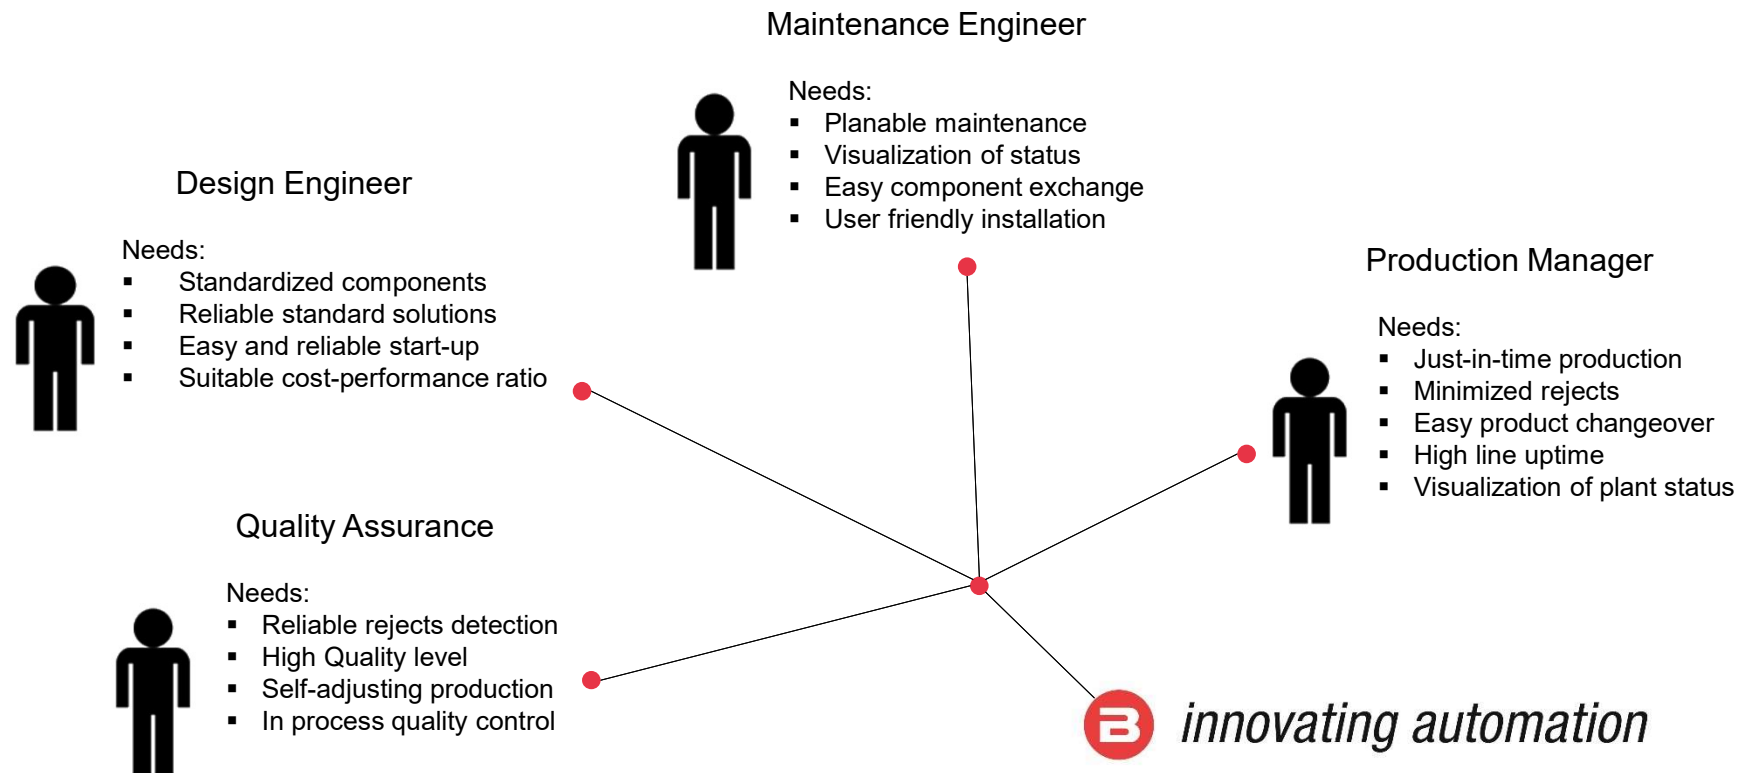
Maintenance Engineer

Needs:
▪ Planable maintenance
▪ Visualization of status
▪ Easy component exchange
▪ User friendly installation

Design Engineer

Needs:
▪ Standardized components
▪ Reliable standard solutions
▪ Easy and reliable start-up
▪ Suitable cost-performance ratio

Production Manager

Needs:
▪ Just-in-time production
▪ Minimized rejects
▪ Easy product changeover
▪ High line uptime
▪ Visualization of plant status

Quality Assurance

Needs:
▪ Reliable rejects detection
▪ High Quality level
▪ Self-adjusting production
▪ In process quality control

B innovating automation